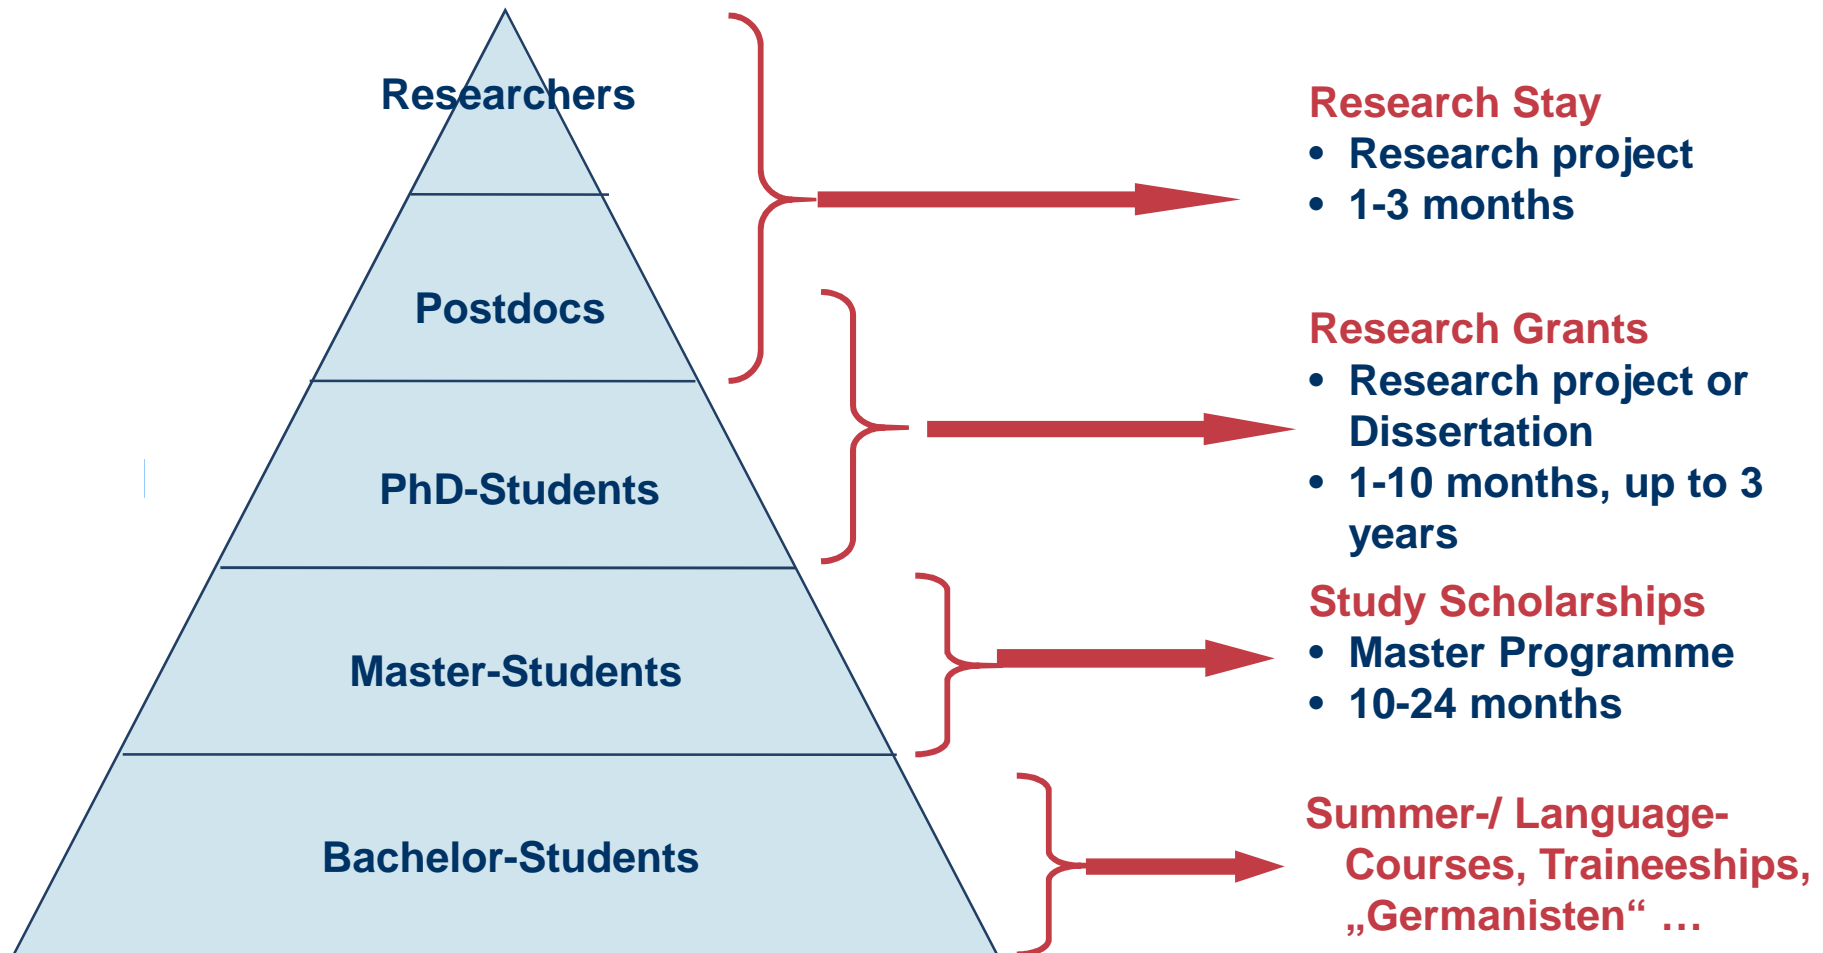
Researchers

Postdocs

PhD-Students

Master-Students

Bachelor-Students

Research Stay
• Research project
• 1-3 months

Research Grants
• Research project or Dissertation
• 1-10 months, up to 3 years

Study Scholarships
• Master Programme
• 10-24 months

Summer-/ Language-Courses, Traineeships, „Germanisten“ …